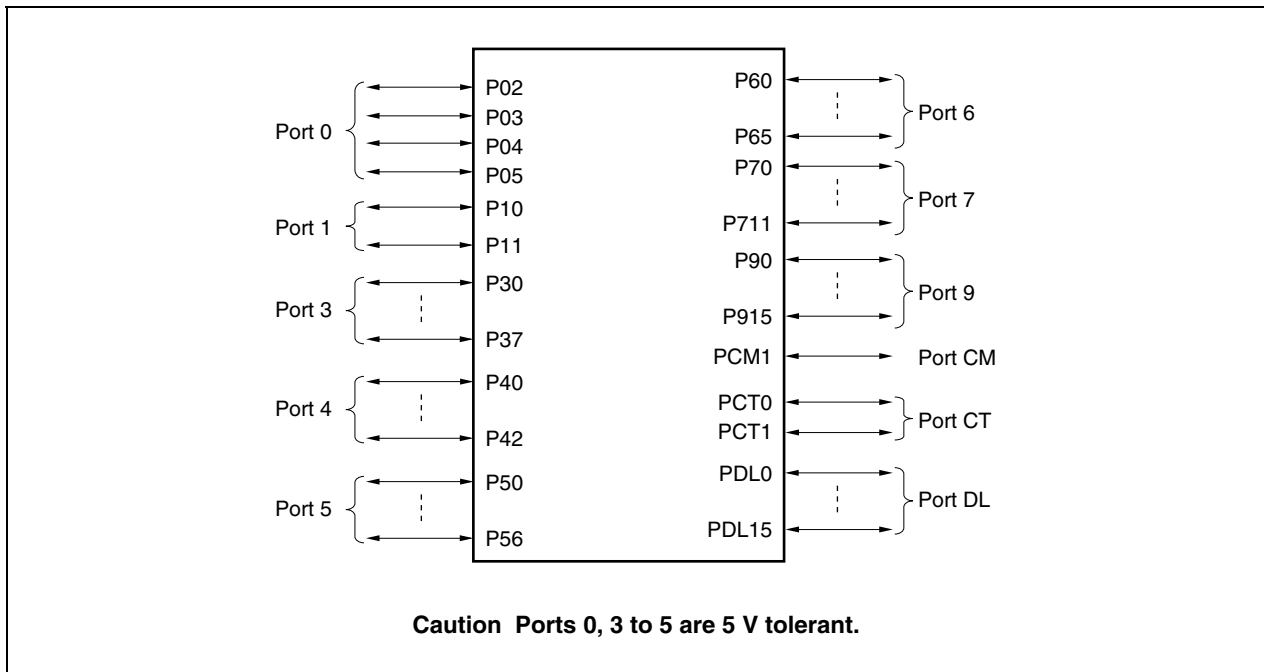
Port 0
P02
P03
P04
P05

Port 1
P10
P11

Port 3
P30
P37

Port 4
P40
P42

Port 5
P50
P56

P60
P65
Port 6

P70
P711
Port 7

P90
P915
Port 9

PCM1
Port CM

PCT0
PCT1
Port CT

PDL0
PDL15
Port DL

**Caution Ports 0, 3 to 5 are 5 V tolerant.**